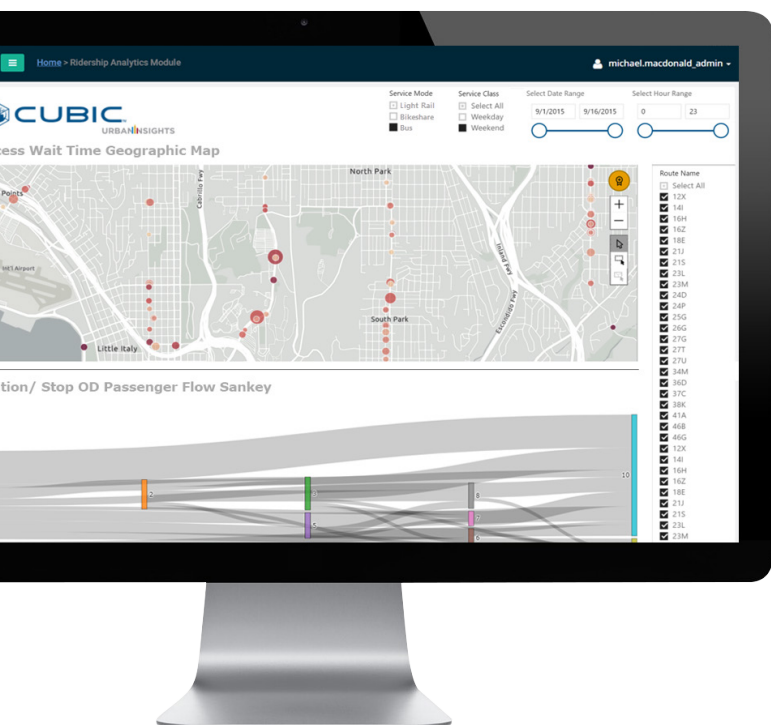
Home > Ridership Analytics Module

michael.macdonald_admin

CUBIC URBANINSIGHTS

Service Mode
Light Rail
Bikeshare
Bus

Service Class
Select All
Weekday
Weekend

Select Date Range
9/1/2015
9/16/2015

Select Hour Range
0
23

ess Wait Time Geographic Map

North Park
Points
Little Italy
South Park

Route Name
Select All
12X
14I
16H
16Z
18E
21J
21S
23L
23M
24D
24P
25G
26G
27G
27T
27U
34M
36D
37C
38K
41A
46B
46G
12X
14I
16H
16Z
18E
21J
21S
23L
23M

tion/ Stop OD Passenger Flow Sankey

2
8
7
5
10